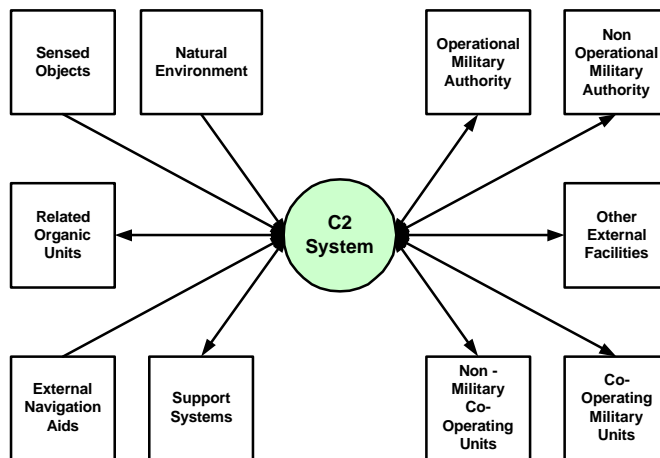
Sensed Objects

Natural Environment

Operational Military Authority

Non Operational Military Authority

Related Organic Units

C2 System

Other External Facilities

External Navigation Aids

Support Systems

Non - Military Co-Operating Units

Co-Operating Military Units